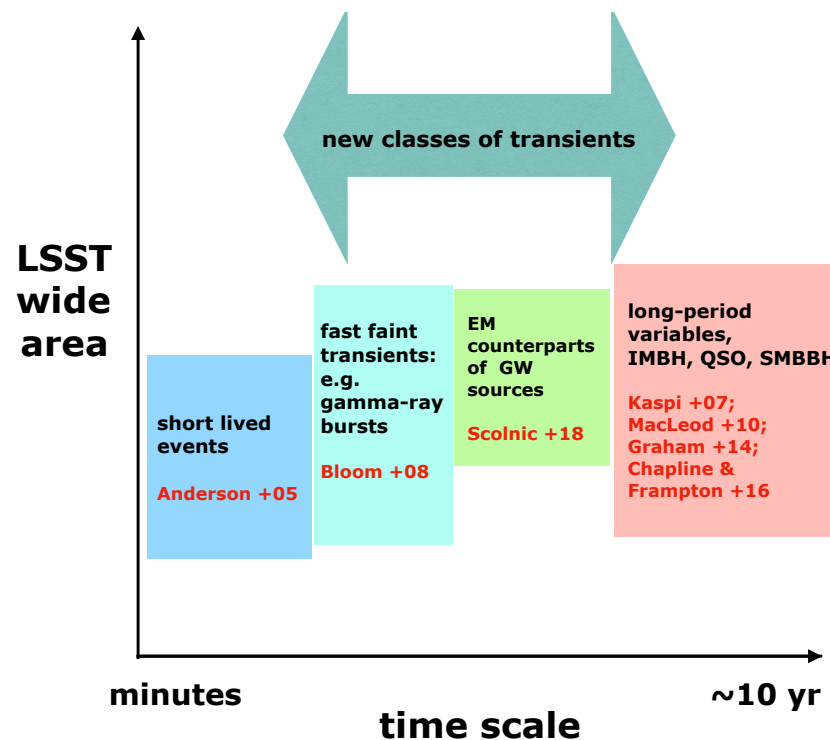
new classes of transients

LSST wide area

short lived events

Anderson +05

fast faint transients: e.g. gamma-ray bursts

Bloom +08

EM counterparts of GW sources

Scolnic +18

long-period variables, IMBH, QSO, SMBBH

Kaspi +07; MacLeod +10; Graham +14; Chapline & Frampton +16

minutes

~10 yr

time scale